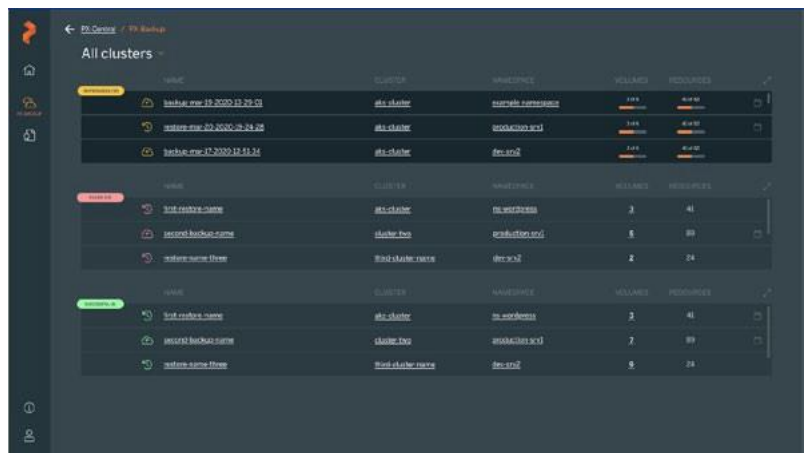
PX-Central / PX-Backup

All clusters

| | NAME | CLUSTER | NAMESPACE | VOLUMES | RESOURCES |
|---|---|---|---|---|---|
| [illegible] | backup-mar-19-2020-13-29-01 | aks-cluster | example namespace | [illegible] | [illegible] |
| | restore-mar-03-2020-19-24-28 | aks-cluster | production-srv1 | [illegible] | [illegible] |
| | backup-mar-17-2020-12-51-34 | aks-cluster | dev-srv2 | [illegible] | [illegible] |

| | NAME | CLUSTER | NAMESPACE | VOLUMES | RESOURCES |
|---|---|---|---|---|---|
| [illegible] | first-restore-name | aks-cluster | ns-wordpress | 3 | 41 |
| | second-backup-name | cluster-two | production-srv1 | 5 | 89 |
| | restore-name-three | third-cluster-name | dev-srv2 | 2 | 24 |

| | NAME | CLUSTER | NAMESPACE | VOLUMES | RESOURCES |
|---|---|---|---|---|---|
| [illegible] | first-restore-name | aks-cluster | ns-wordpress | 3 | 41 |
| | second-backup-name | cluster-two | production-srv1 | 7 | 89 |
| | restore-name-three | third-cluster-name | dev-srv2 | 9 | 24 |